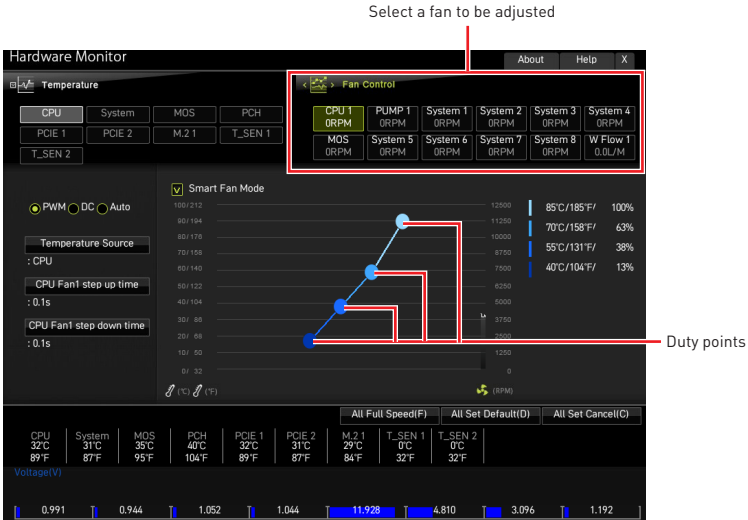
Select a fan to be adjusted

Hardware Monitor

About Help X

Temperature

CPU System MOS PCH
PCIE 1 PCIE 2 M.2 1 T_SEN 1
T_SEN 2

Fan Control

CPU 1 0RPM | PUMP 1 0RPM | System 1 0RPM | System 2 0RPM | System 3 0RPM | System 4 0RPM
MOS 0RPM | System 5 0RPM | System 6 0RPM | System 7 0RPM | System 8 0RPM | W Flow 1 0.0L/M

Smart Fan Mode

PWM DC Auto

Temperature Source
: CPU

CPU Fan1 step up time
: 0.1s

CPU Fan1 step down time
: 0.1s

100/212
90/194
80/176
70/158
60/140
50/122
40/104
30/ 86
20/ 68
10/ 50
0/ 32

12500
11250
10000
8750
7500
6250
5000
3750
2500
1250
0

(°C) (°F)

(RPM)

85°C/185°F/ 100%
70°C/158°F/ 63%
55°C/131°F/ 38%
40°C/104°F/ 13%

Duty points

All Full Speed(F) All Set Default(D) All Set Cancel(C)

CPU 32°C 89°F | System 31°C 87°F | MOS 35°C 95°F | PCH 40°C 104°F | PCIE 1 32°C 89°F | PCIE 2 31°C 87°F | M.2 1 29°C 84°F | T_SEN 1 0°C 32°F | T_SEN 2 0°C 32°F

Voltage(V)

0.991 0.944 1.052 1.044 11.928 4.810 3.096 1.192